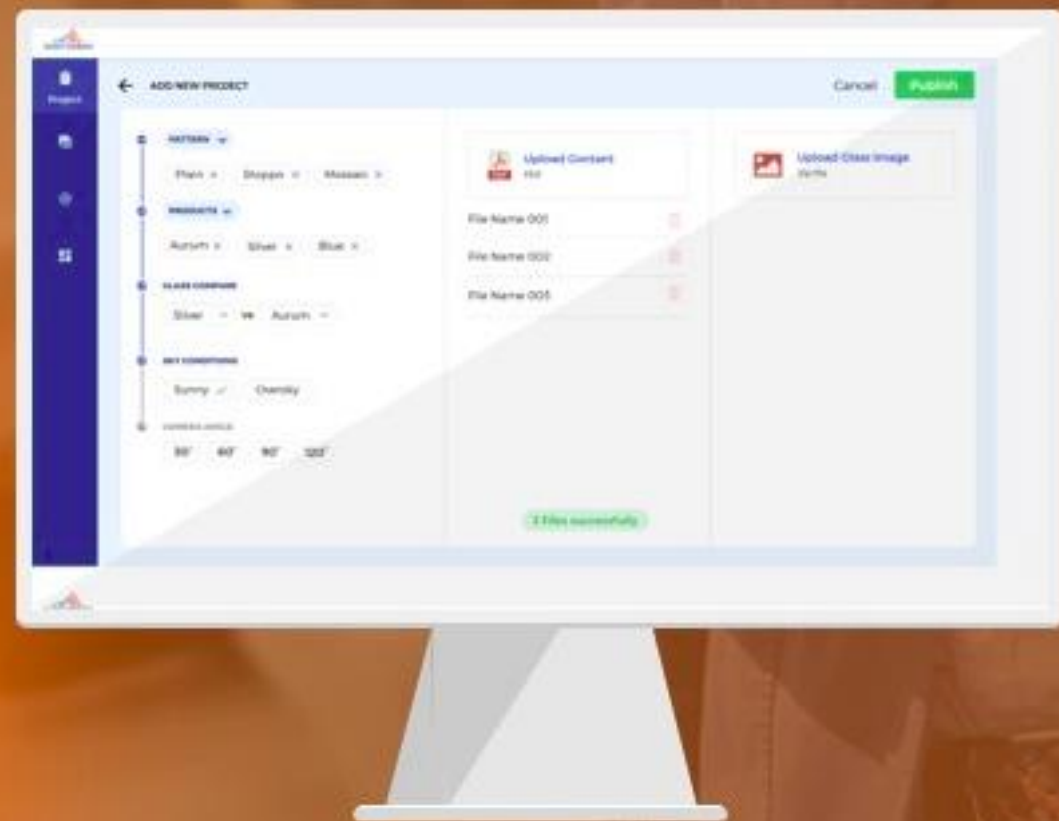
Project

ADD NEW PROJECT

Cancel Publish

PATTERN

Plain × Stopper × Mosaic ×

PRODUCTS

Aurum × Silver × Blue ×

GLASS COMPARE

Silver vs Aurum

SKY CONDITIONS

Sunny Cloudy

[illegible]

30° 60° 90° 120°

Upload Content

PDF

File Name 001

File Name 002

File Name 003

3 Files successfully

Upload Glass Image

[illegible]